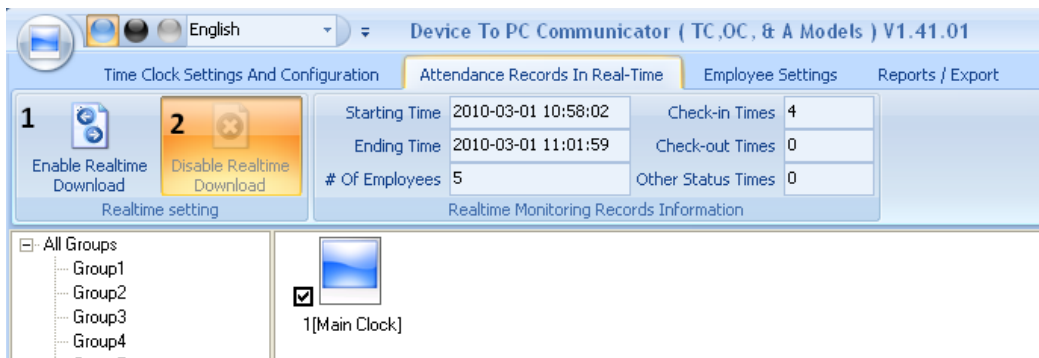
English

Device To PC Communicator ( TC,OC, & A Models ) V1.41.01

Time Clock Settings And Configuration | Attendance Records In Real-Time | Employee Settings | Reports / Export

1
Enable Realtime Download

2
Disable Realtime Download

Realtime setting

| | | | |
|---|---|---|---|
| Starting Time | 2010-03-01 10:58:02 | Check-in Times | 4 |
| Ending Time | 2010-03-01 11:01:59 | Check-out Times | 0 |
| # Of Employees | 5 | Other Status Times | 0 |

Realtime Monitoring Records Information

All Groups
Group1
Group2
Group3
Group4

1[Main Clock]